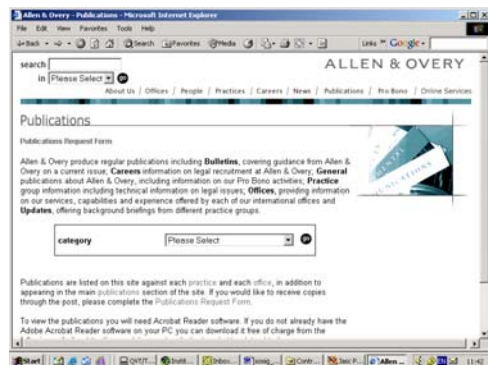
Allen & Overy - Publications - Microsoft Internet Explorer

File Edit View Favorites Tools Help

Back Search Favorites Media

Links Google

search

in Please Select

ALLEN & OVERY

About Us | Offices | People | Practices | Careers | News | Publications | Pro Bono | Online Services

Publications

Publications Request Form

Allen & Overy produce regular publications including **Bulletins**, covering guidance from Allen & Overy on a current issue; **Careers** information on legal recruitment at Allen & Overy; **General** publications about Allen & Overy, including information on our Pro Bono activities; **Practice** group information including technical information on legal issues; **Offices**, providing information on our services, capabilities and experience offered by each of our international offices and **Updates**, offering background briefings from different practice groups.

category Please Select

Publications are listed on this site against each practice and each office, in addition to appearing in the main publications section of the site. If you would like to receive copies through the post, please complete the Publications Request Form.

To view the publications you will need Acrobat Reader software. If you do not already have the Adobe Acrobat Reader software on your PC you can download it free of charge from the

Start

11:42